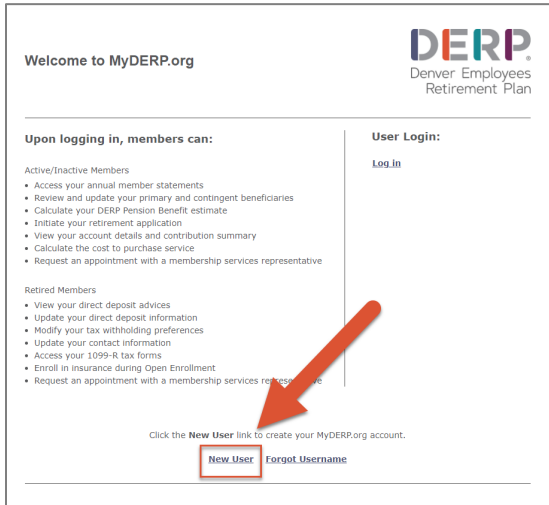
Welcome to MyDERP.org

DERP.
Denver Employees
Retirement Plan

Upon logging in, members can:

Active/Inactive Members

- Access your annual member statements
- Review and update your primary and contingent beneficiaries
- Calculate your DERP Pension Benefit estimate
- Initiate your retirement application
- View your account details and contribution summary
- Calculate the cost to purchase service
- Request an appointment with a membership services representative

Retired Members

- View your direct deposit advices
- Update your direct deposit information
- Modify your tax withholding preferences
- Update your contact information
- Access your 1099-R tax forms
- Enroll in insurance during Open Enrollment
- Request an appointment with a membership services re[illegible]ve

User Login:

Log in

Click the New User link to create your MyDERP.org account.

New User Forgot Username